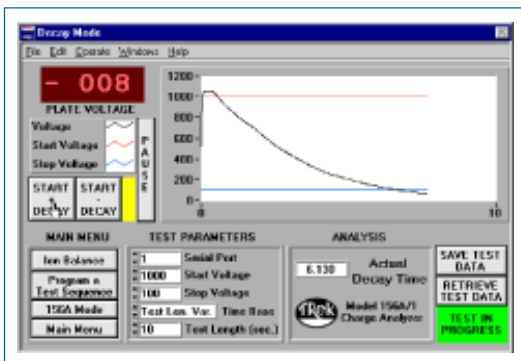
Decay Mode

File Edit Operate Windows Help

- 008

PLATE VOLTAGE

Voltage

Start Voltage

Stop Voltage

START DECAY

START - DECAY

P A U S E

1200

1000

800

600

400

200

0

0

10

MAIN MENU

Ion Balance

Program a Test Sequence

156A Mode

Main Menu

TEST PARAMETERS

1 Serial Port

1000 Start Voltage

100 Stop Voltage

Test Len. Var. Time Base

10 Test Length (sec.)

ANALYSIS

6.130 Actual Decay Time

TRek Model 156A/1 Charge Analyzer

SAVE TEST DATA

RETRIEVE TEST DATA

TEST IN PROGRESS